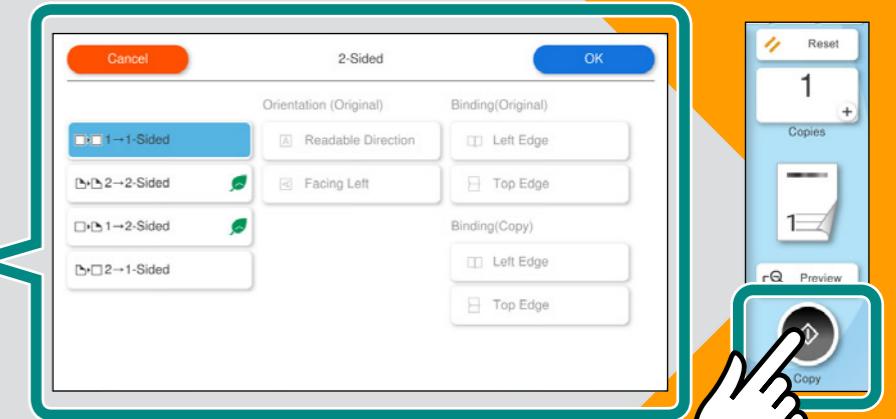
Cancel

2-Sided

OK

1→1-Sided

2→2-Sided

1→2-Sided

2→1-Sided

Orientation (Original)

Readable Direction

Facing Left

Binding(Original)

Left Edge

Top Edge

Binding(Copy)

Left Edge

Top Edge

Reset

1

+

Copies

1

Preview

Copy